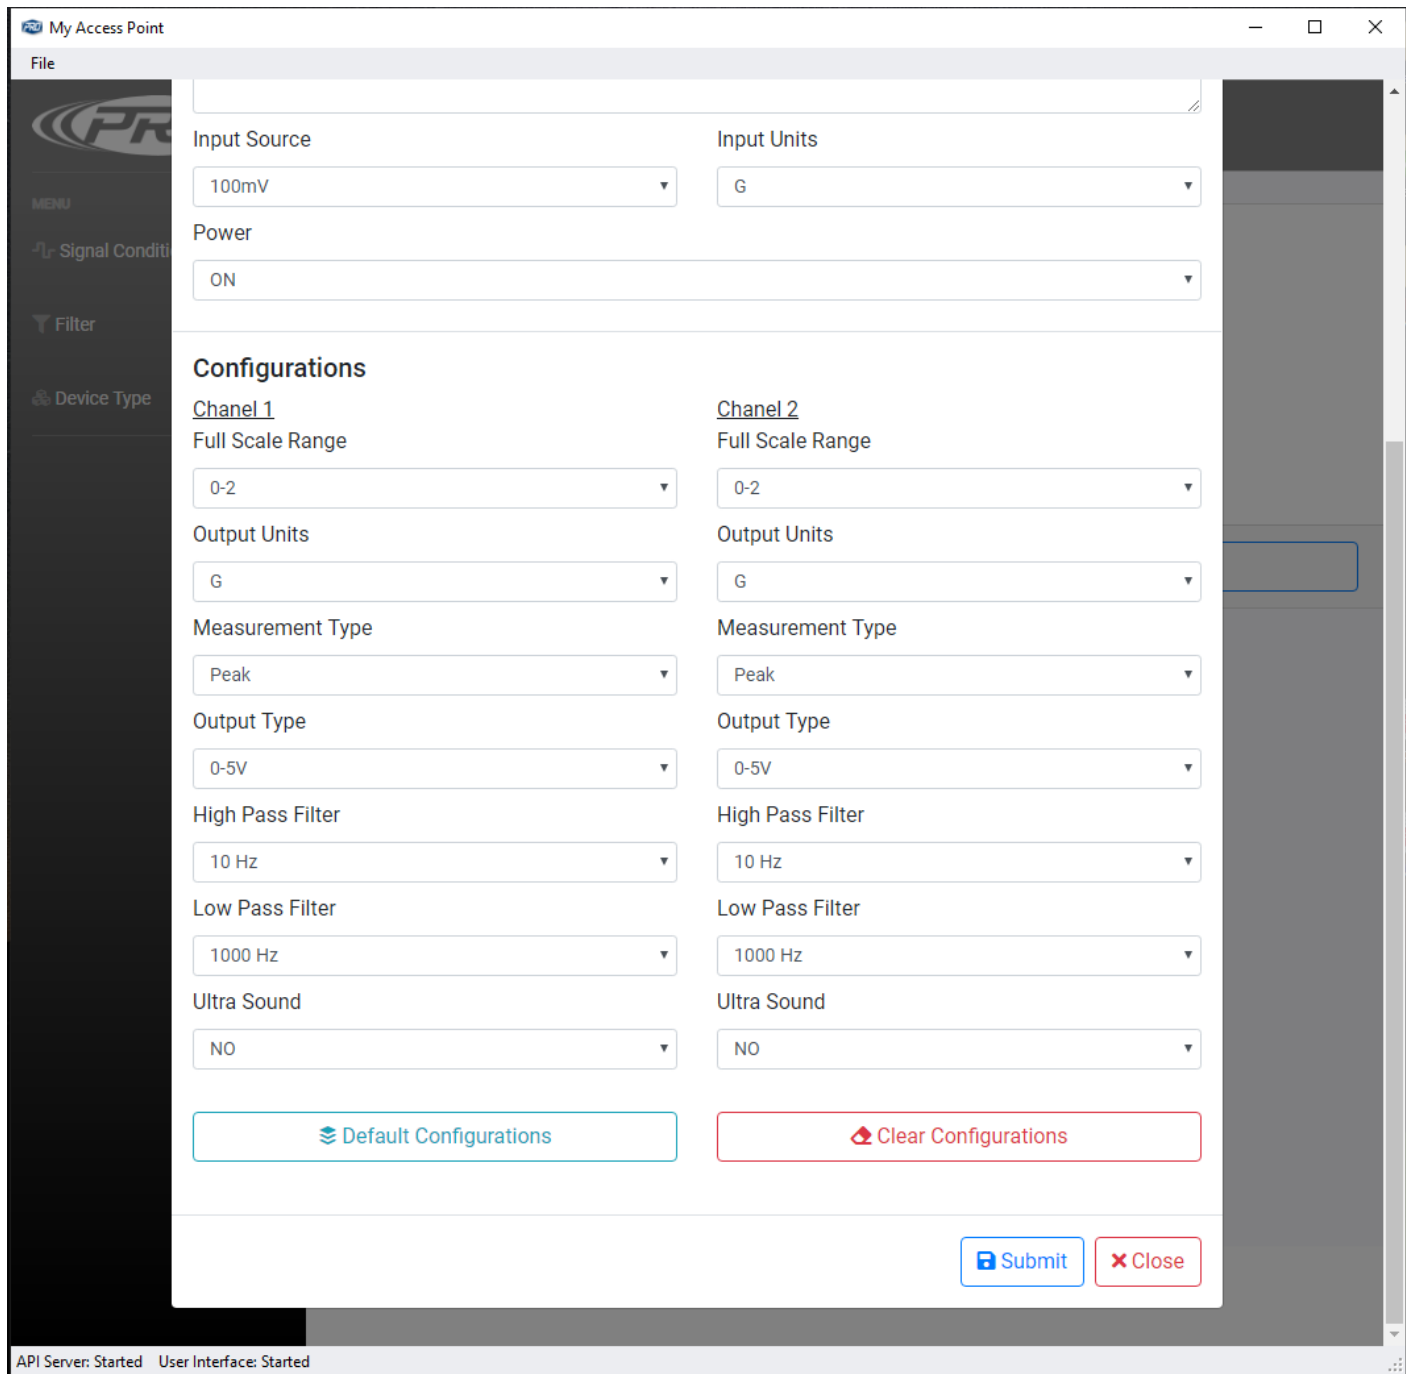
My Access Point
File

MENU
Signal Conditi
Filter
Device Type

Input Source
100mV
Input Units
G
Power
ON

Configurations
Chanel 1
Full Scale Range
0-2
Output Units
G
Measurement Type
Peak
Output Type
0-5V
High Pass Filter
10 Hz
Low Pass Filter
1000 Hz
Ultra Sound
NO

Chanel 2
Full Scale Range
0-2
Output Units
G
Measurement Type
Peak
Output Type
0-5V
High Pass Filter
10 Hz
Low Pass Filter
1000 Hz
Ultra Sound
NO

Default Configurations
Clear Configurations

Submit
Close

API Server: Started User Interface: Started